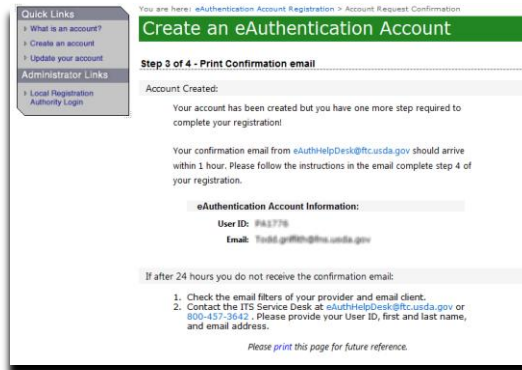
Quick Links
What is an account?
Create an account
Update your account
Administrator Links
Local Registration Authority Login

You are here: eAuthentication Account Registration > Account Request Confirmation

Create an eAuthentication Account

Step 3 of 4 - Print Confirmation email

Account Created:

Your account has been created but you have one more step required to complete your registration!

Your confirmation email from eAuthHelpDesk@ftc.usda.gov should arrive within 1 hour. Please follow the instructions in the email complete step 4 of your registration.

eAuthentication Account Information:

User ID: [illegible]

Email: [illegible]

If after 24 hours you do not receive the confirmation email:

1. Check the email filters of your provider and email client.
2. Contact the ITS Service Desk at eAuthHelpDesk@ftc.usda.gov or 800-457-3642 . Please provide your User ID, first and last name, and email address.

Please print this page for future reference.